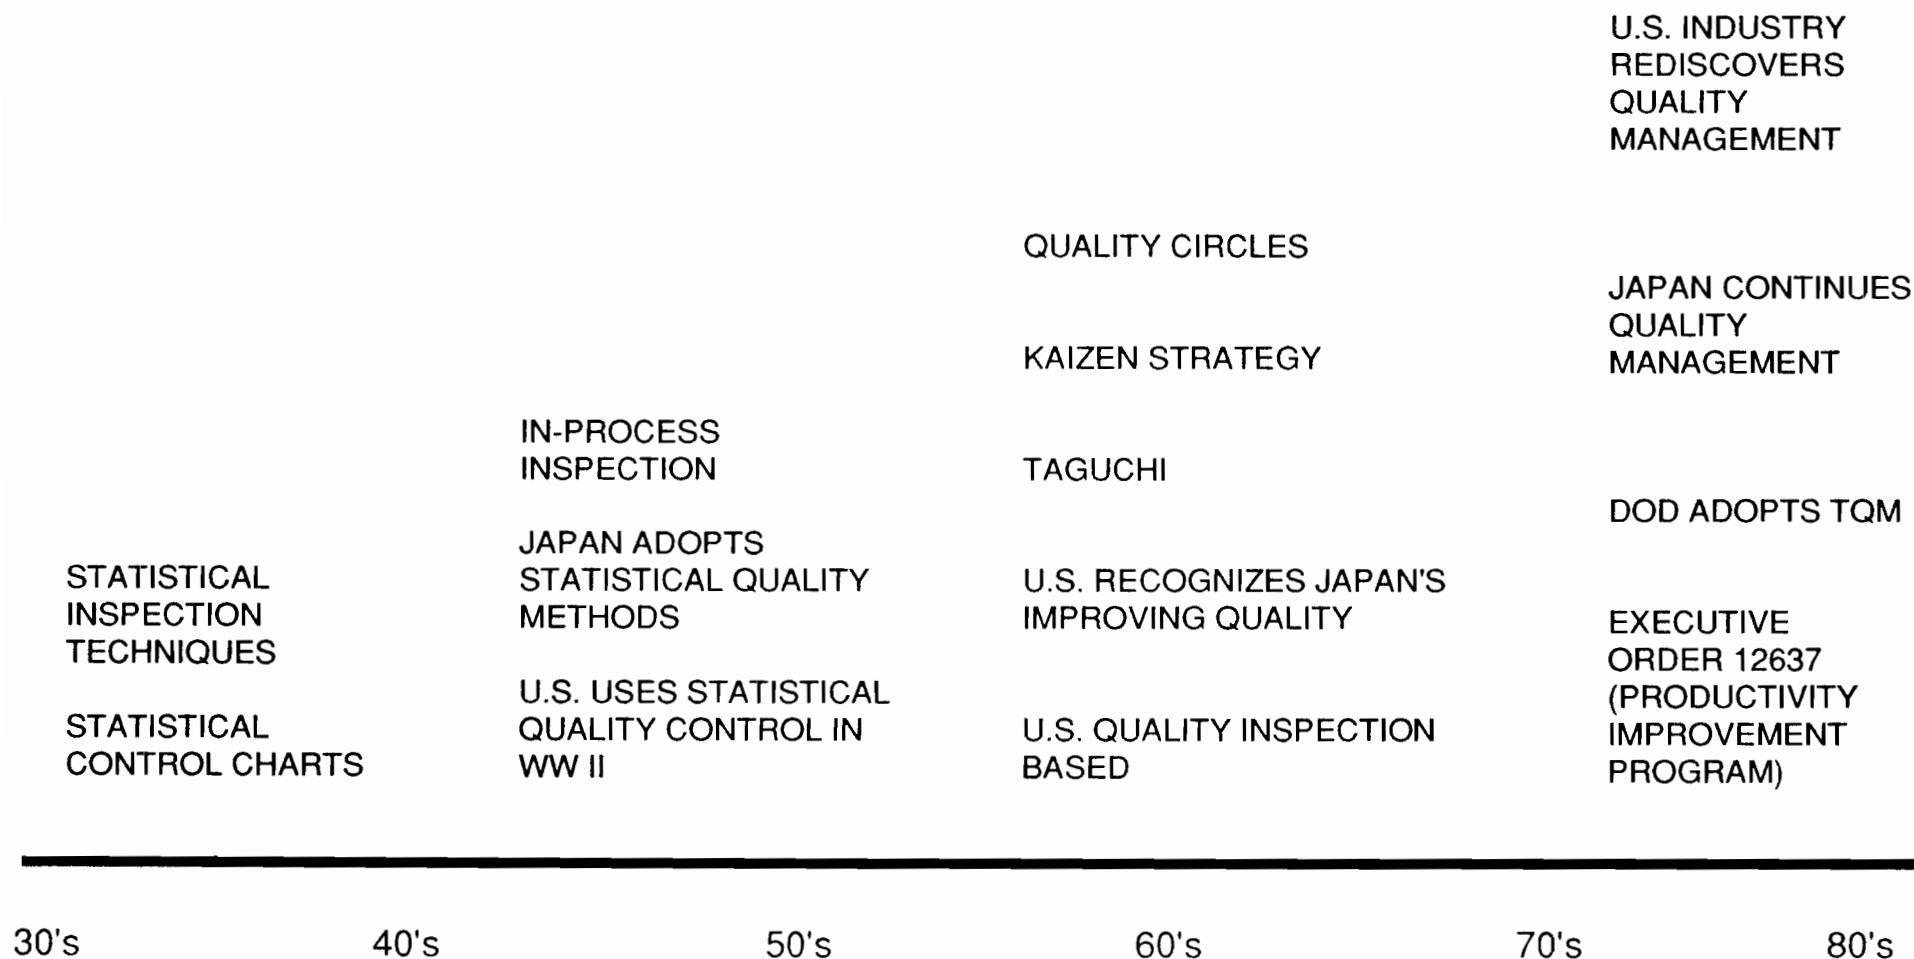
U.S. INDUSTRY REDISCOVERS QUALITY MANAGEMENT

QUALITY CIRCLES

JAPAN CONTINUES QUALITY MANAGEMENT

KAIZEN STRATEGY

IN-PROCESS INSPECTION

TAGUCHI

DOD ADOPTS TQM

JAPAN ADOPTS STATISTICAL QUALITY METHODS

STATISTICAL INSPECTION TECHNIQUES

U.S. RECOGNIZES JAPAN'S IMPROVING QUALITY

EXECUTIVE ORDER 12637 (PRODUCTIVITY IMPROVEMENT PROGRAM)

U.S. USES STATISTICAL QUALITY CONTROL IN WW II

STATISTICAL CONTROL CHARTS

U.S. QUALITY INSPECTION BASED

30's 40's 50's 60's 70's 80's